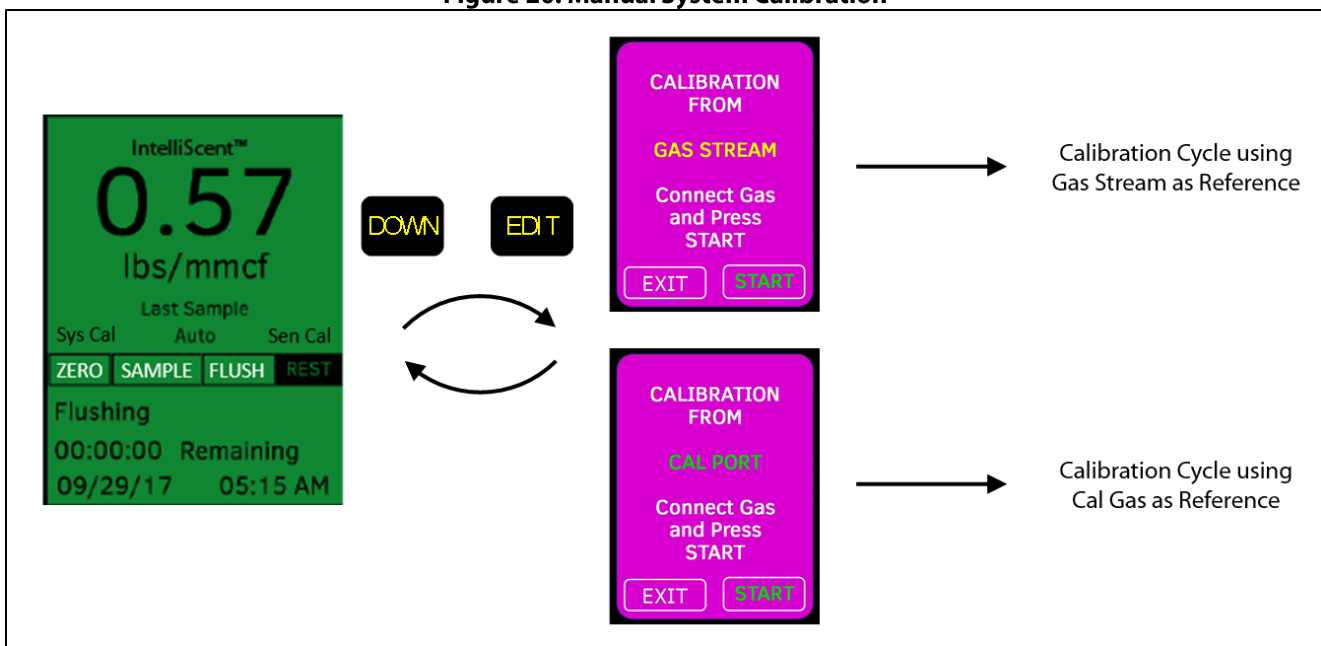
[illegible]

IntelliScent™
0.57
lbs/mmcf
Last Sample
Sys Cal Auto Sen Cal
ZERO SAMPLE FLUSH REST
Flushing
00:00:00 Remaining
09/29/17 05:15 AM

DOWN EDIT

CALIBRATION FROM
GAS STREAM
Connect Gas and Press START
EXIT START

Calibration Cycle using Gas Stream as Reference

CALIBRATION FROM
CAL PORT
Connect Gas and Press START
EXIT START

Calibration Cycle using Cal Gas as Reference